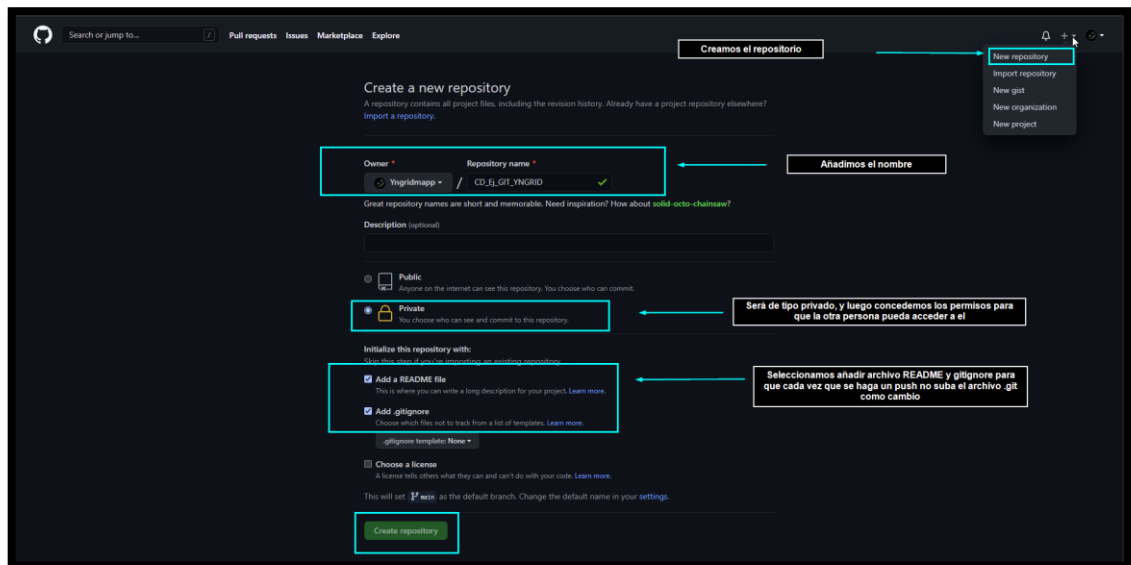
Search or jump to... / Pull requests Issues Marketplace Explore

Creamos el repositorio

New repository
Import repository
New gist
New organization
New project

Create a new repository

A repository contains all project files, including the revision history. Already have a project repository elsewhere? Import a repository.

Owner * Repository name *

Yngridmapp / CD_Ej_GIT_YNGRID

Añadimos el nombre

Great repository names are short and memorable. Need inspiration? How about solid-octo-chainsaw?

Description (optional)

Public
Anyone on the internet can see this repository. You choose who can commit.

Private
You choose who can see and commit to this repository.

Será de tipo privado, y luego concedemos los permisos para que la otra persona pueda acceder a el

Initialize this repository with:
Skip this step if you're importing an existing repository.

Add a README file
This is where you can write a long description for your project. Learn more.

Add .gitignore
Choose which files not to track from a list of templates. Learn more.

Seleccionamos añadir archivo README y gitignore para que cada vez que se haga un push no suba el archivo .git como cambio

.gitignore template: None

Choose a license
A license tells others what they can and can't do with your code. Learn more.

This will set main as the default branch. Change the default name in your settings.

Create repository